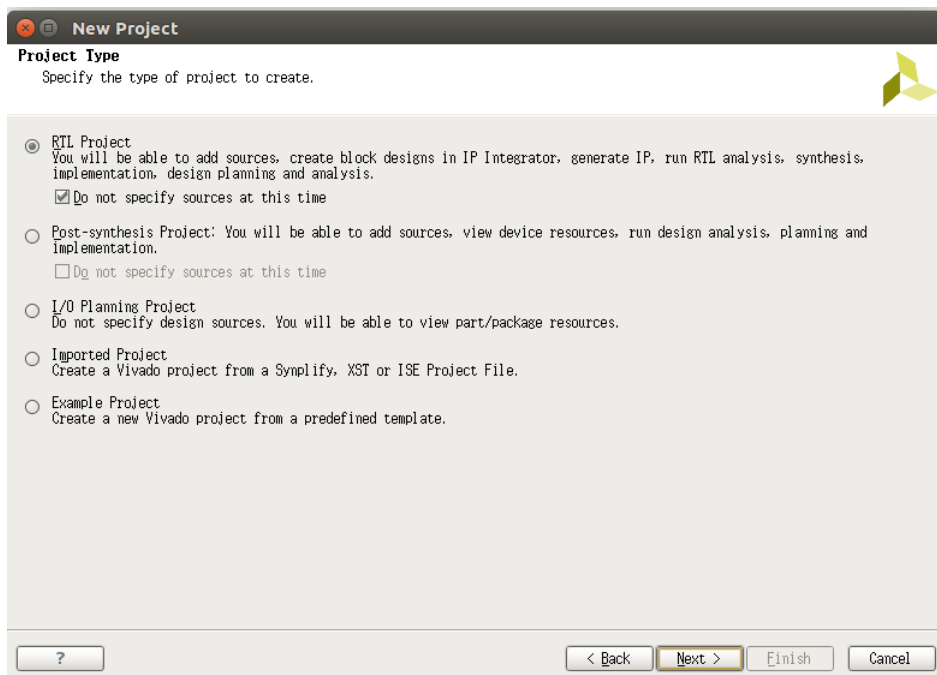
New Project

Project Type
Specify the type of project to create.

RTL Project
You will be able to add sources, create block designs in IP Integrator, generate IP, run RTL analysis, synthesis, implementation, design planning and analysis.

Do not specify sources at this time

Post-synthesis Project: You will be able to add sources, view device resources, run design analysis, planning and implementation.

Do not specify sources at this time

I/O Planning Project
Do not specify design sources. You will be able to view part/package resources.

Imported Project
Create a Vivado project from a Synplify, XST or ISE Project File.

Example Project
Create a new Vivado project from a predefined template.

?

< Back

Next >

Finish

Cancel